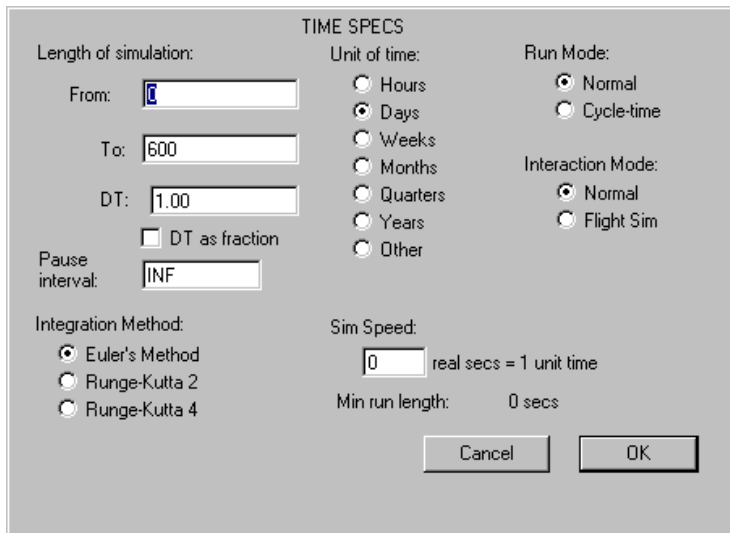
TIME SPECS

Length of simulation:

From: 0

To: 600

DT: 1.00

DT as fraction

Pause interval: INF

Integration Method:

Euler's Method

Runge-Kutta 2

Runge-Kutta 4

Unit of time:

Hours

Days

Weeks

Months

Quarters

Years

Other

Run Mode:

Normal

Cycle-time

Interaction Mode:

Normal

Flight Sim

Sim Speed:

0 real secs = 1 unit time

Min run length: 0 secs

Cancel

OK